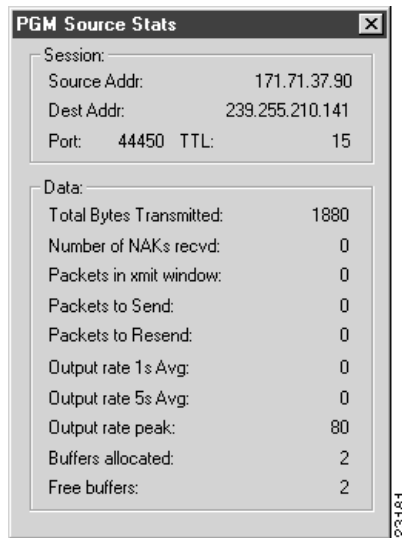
PGM Source Stats

Session:

Source Addr: 171.71.37.90

Dest Addr: 239.255.210.141

Port: 44450 TTL: 15

Data:

Total Bytes Transmitted: 1880

Number of NAKs recvd: 0

Packets in xmit window: 0

Packets to Send: 0

Packets to Resend: 0

Output rate 1s Avg: 0

Output rate 5s Avg: 0

Output rate peak: 80

Buffers allocated: 2

Free buffers: 2

23184